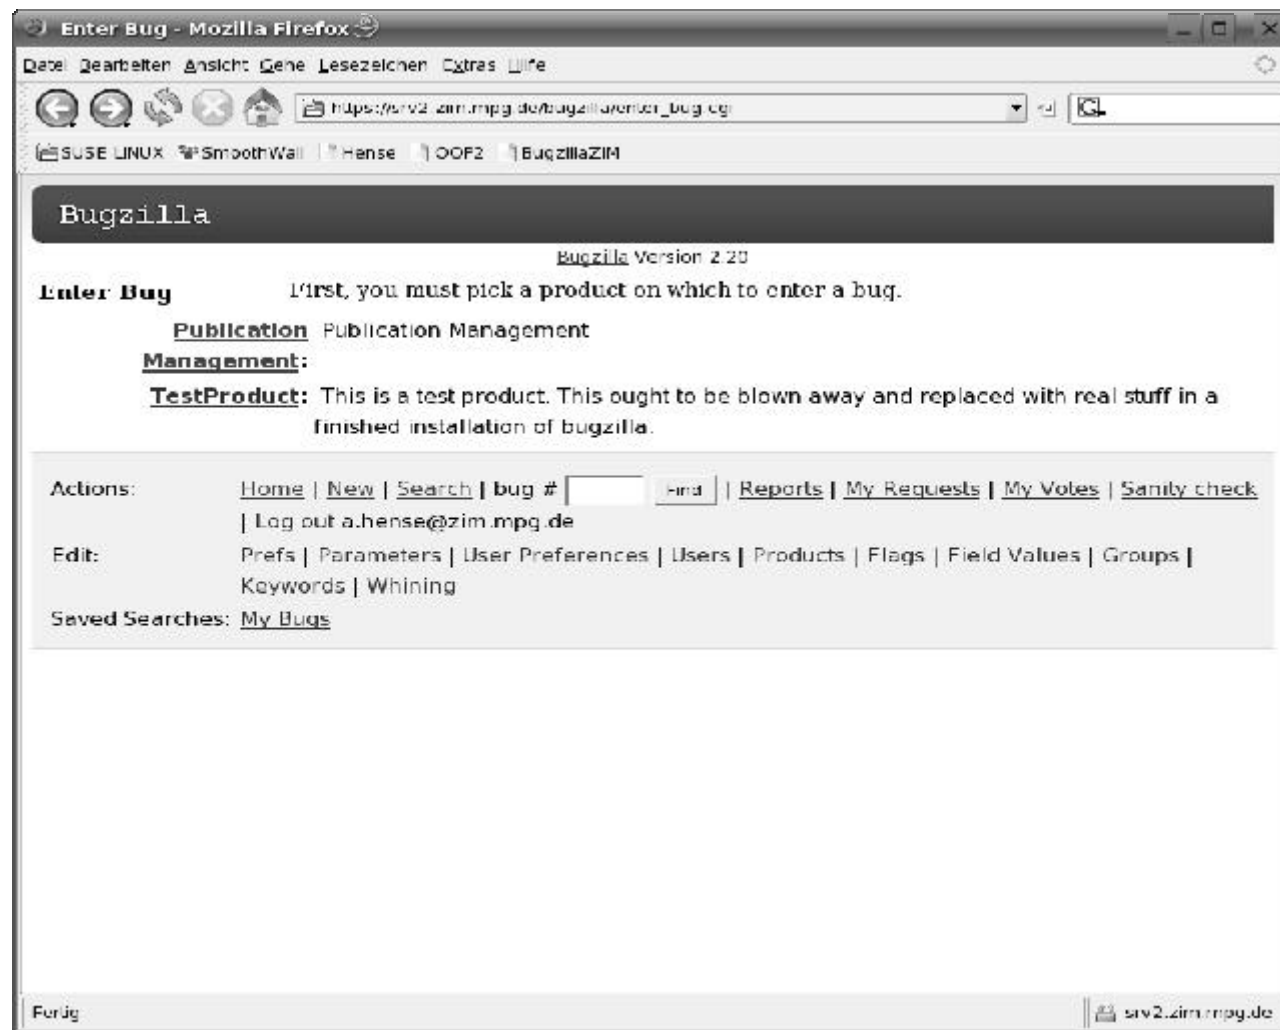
Enter Bug - Mozilla Firefox

Datei Bearbeiten Ansicht Gehe Lesezeichen Extras Hilfe

https://srv2.zim.mpg.de/bugzilla/enter_bug.cgi

G

SUSE LINUX SmoothWall Hense OOF2 BugzillaZIM

Bugzilla

Bugzilla Version 2.20

Enter Bug First, you must pick a product on which to enter a bug.

Publication Management: Publication Management

TestProduct: This is a test product. This ought to be blown away and replaced with real stuff in a finished installation of bugzilla.

Actions: Home | New | Search | bug # Find | Reports | My Requests | My Votes | Sanity check | Log out a.hense@zim.mpg.de

Edit: Prefs | Parameters | User Preferences | Users | Products | Flags | Field Values | Groups | Keywords | Whining

Saved Searches: My Bugs

Fertig

srv2.zim.mpg.de